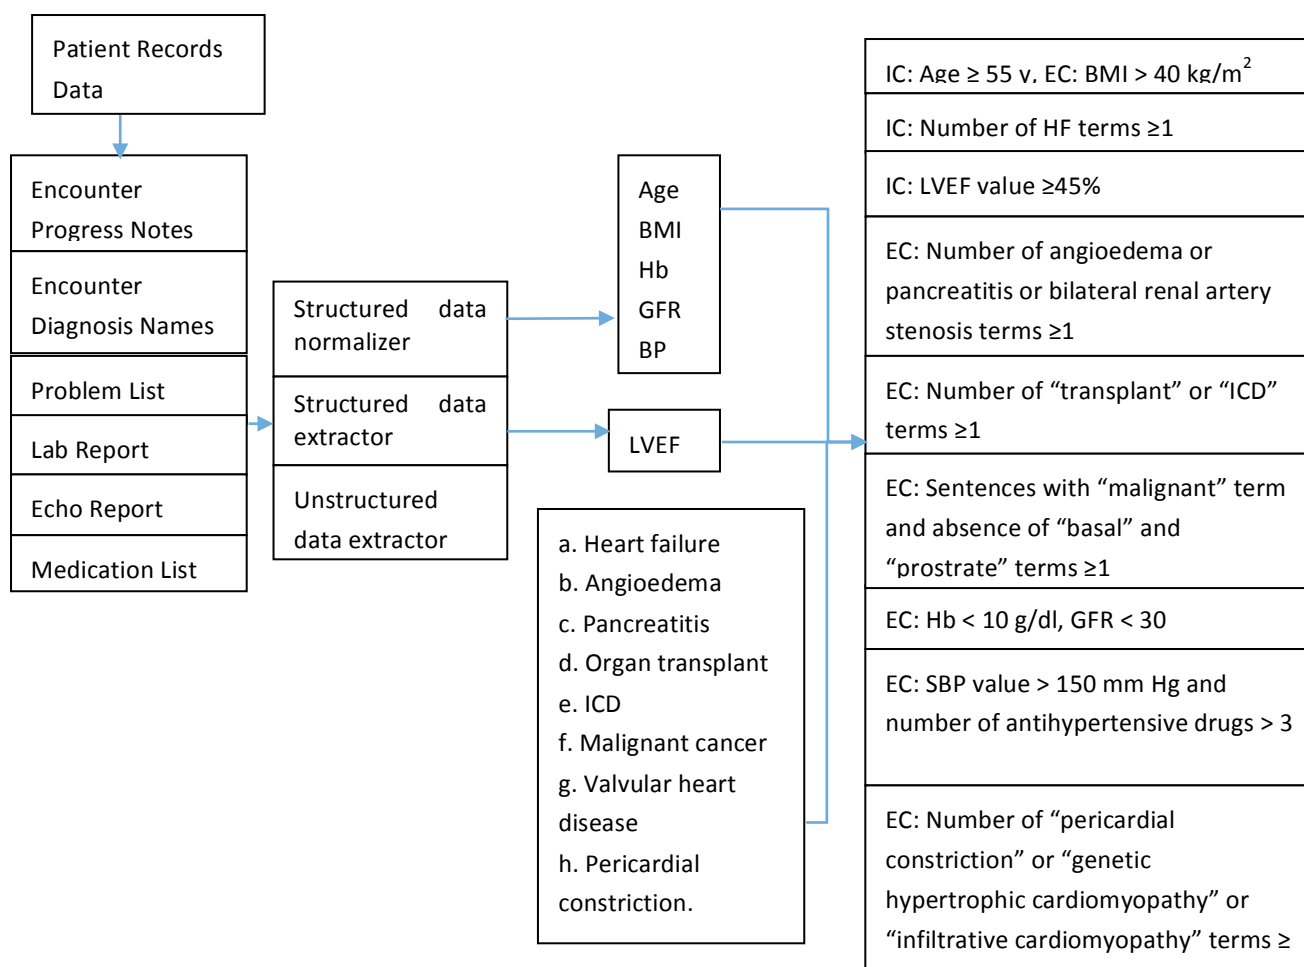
Patient Records Data

Encounter Progress Notes

Encounter Diagnosis Names

Problem List

Lab Report

Echo Report

Medication List

Structured data normalizer

Structured data extractor

Unstructured data extractor

Age
BMI
Hb
GFR
BP

LVEF

a. Heart failure
b. Angioedema
c. Pancreatitis
d. Organ transplant
e. ICD
f. Malignant cancer
g. Valvular heart disease
h. Pericardial constriction.

IC: Age ≥ 55 y, EC: BMI > 40 kg/m$^2$

IC: Number of HF terms ≥1

IC: LVEF value ≥45%

EC: Number of angioedema or pancreatitis or bilateral renal artery stenosis terms ≥1

EC: Number of “transplant” or “ICD” terms ≥1

EC: Sentences with “malignant” term and absence of “basal” and “prostrate” terms ≥1

EC: Hb < 10 g/dl, GFR < 30

EC: SBP value > 150 mm Hg and number of antihypertensive drugs > 3

EC: Number of “pericardial constriction” or “genetic hypertrophic cardiomyopathy” or “infiltrative cardiomyopathy” terms ≥